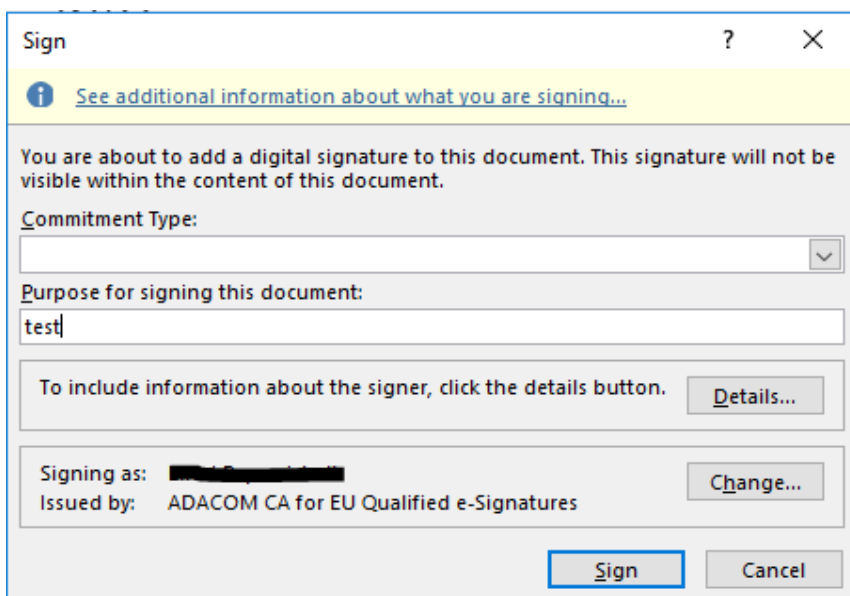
Sign

?

See additional information about what you are signing...

You are about to add a digital signature to this document. This signature will not be visible within the content of this document.

Commitment Type:

Purpose for signing this document:

test

To include information about the signer, click the details button.

Details...

Signing as: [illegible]

Issued by: ADACOM CA for EU Qualified e-Signatures

Change...

Sign

Cancel